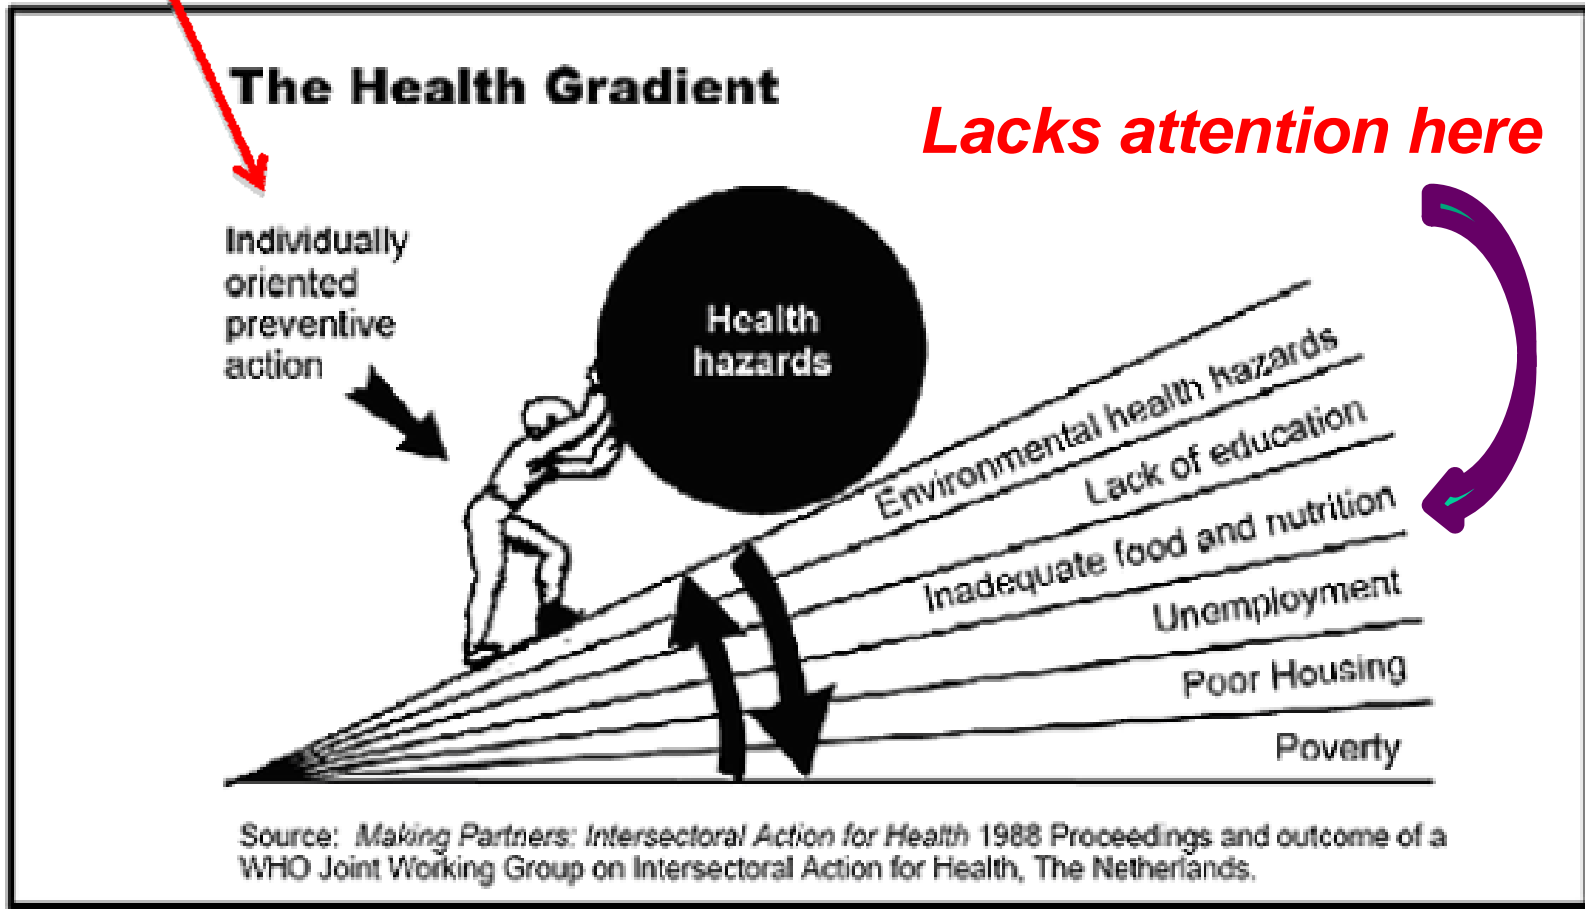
The Health Gradient

Lacks attention here

Individually oriented preventive action

Health hazards

Environmental health hazards

Lack of education

Inadequate food and nutrition

Unemployment

Poor Housing

Poverty

Source: *Making Partners: Intersectoral Action for Health* 1988 Proceedings and outcome of a WHO Joint Working Group on Intersectoral Action for Health, The Netherlands.